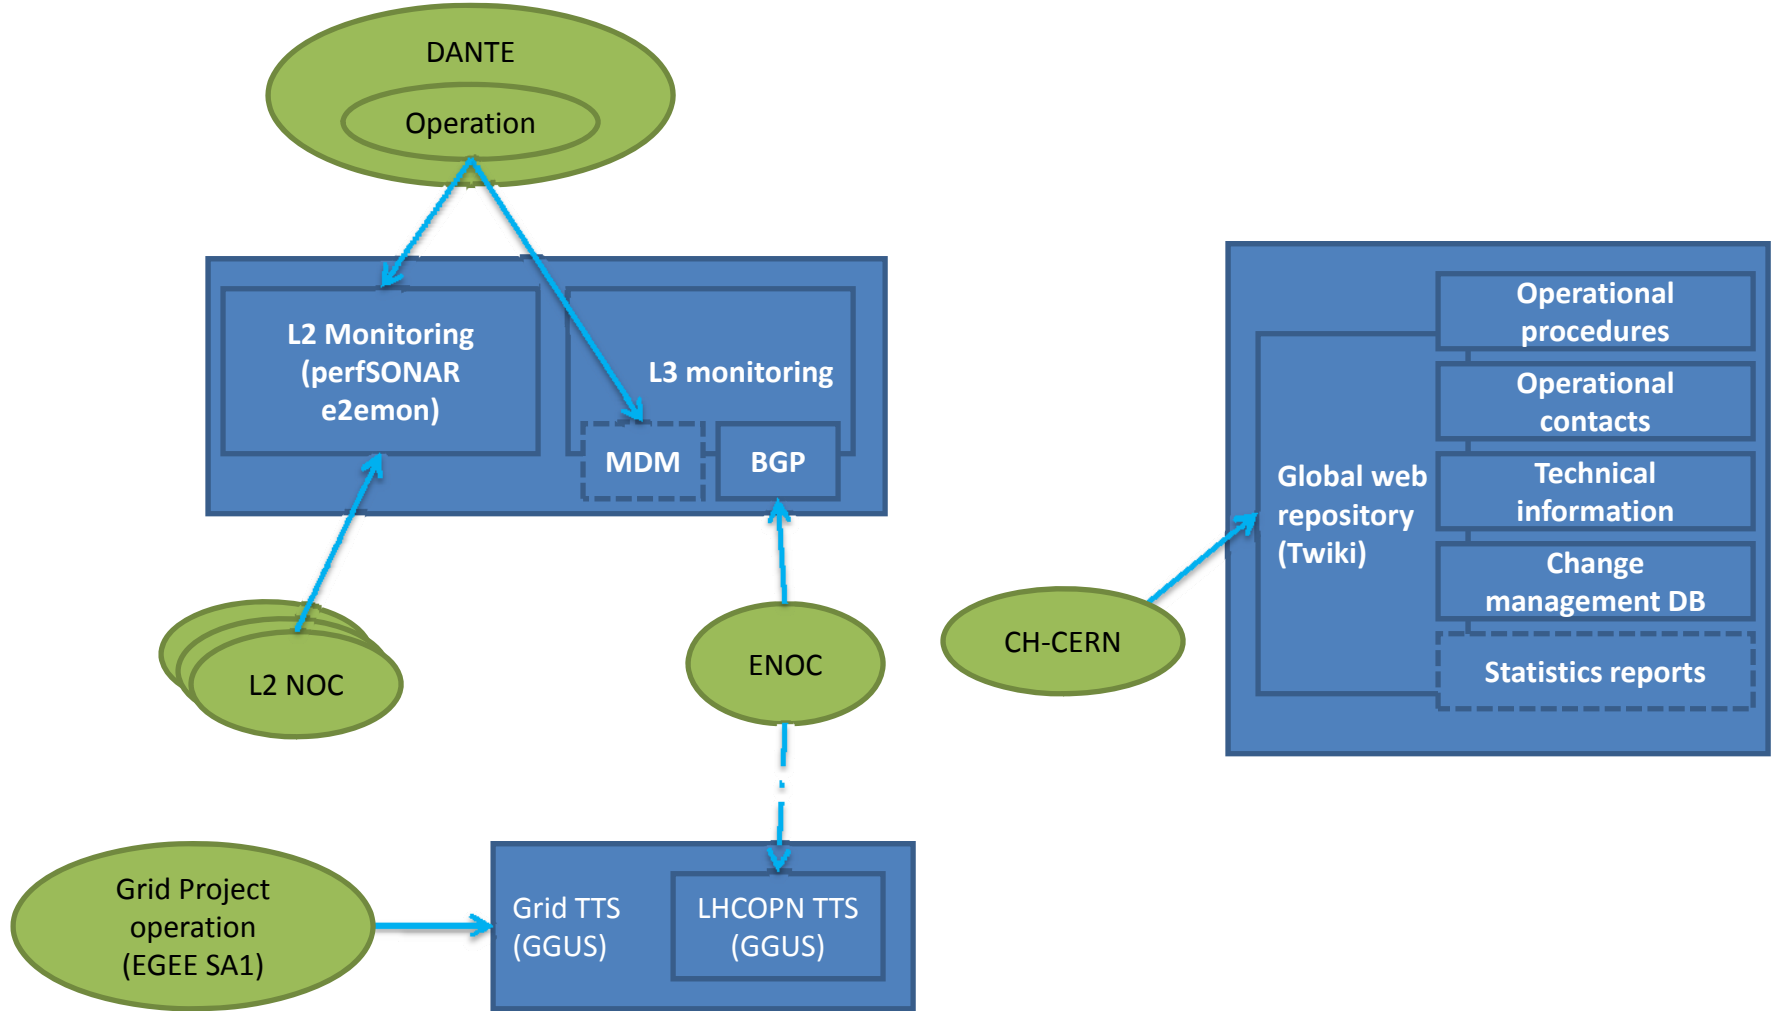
DANTE

Operation

L2 Monitoring (perfSONAR e2emon)

L3 monitoring

MDM

BGP

L2 NOC

ENOC

CH-CERN

Global web repository (Twiki)

Operational procedures

Operational contacts

Technical information

Change management DB

Statistics reports

Grid Project operation (EGEE SA1)

Grid TTS (GGUS)

LHCOPN TTS (GGUS)